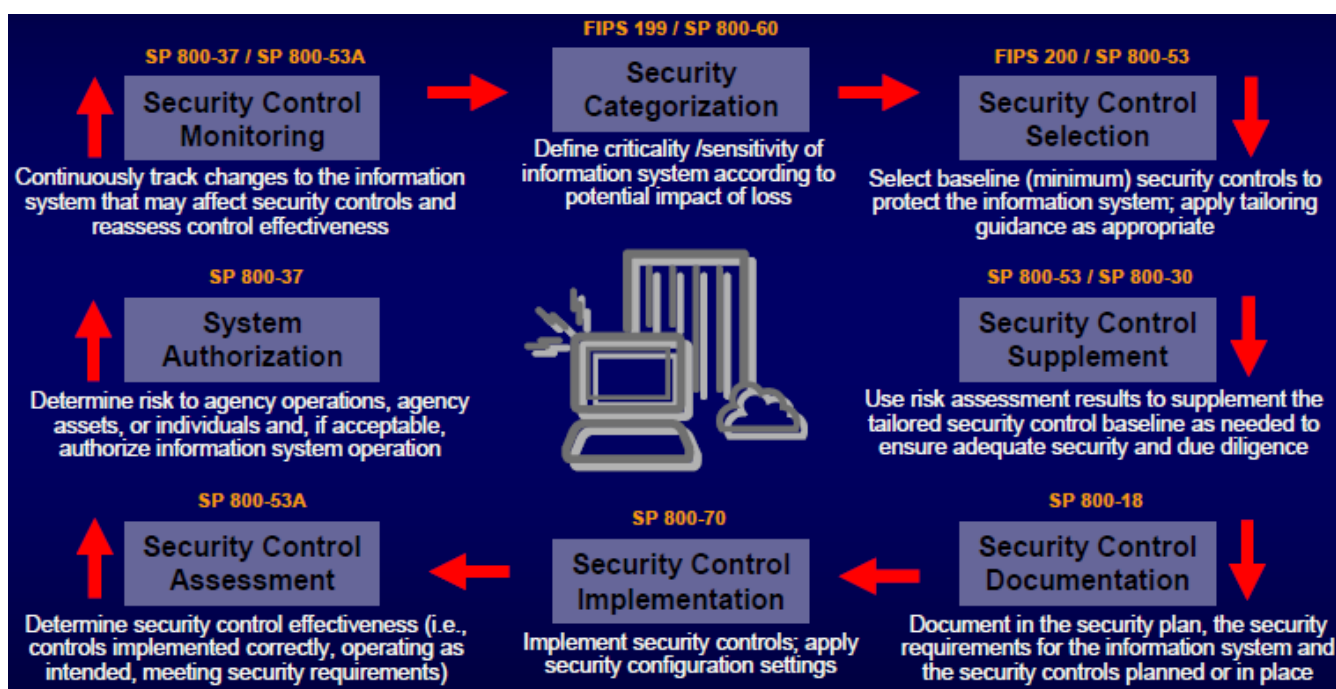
FIPS 199 / SP 800-60

SP 800-37 / SP 800-53A

Security Control Monitoring

Continuously track changes to the information system that may affect security controls and reassess control effectiveness

Security Categorization

Define criticality /sensitivity of information system according to potential impact of loss

FIPS 200 / SP 800-53

Security Control Selection

Select baseline (minimum) security controls to protect the information system; apply tailoring guidance as appropriate

SP 800-37

System Authorization

Determine risk to agency operations, agency assets, or individuals and, if acceptable, authorize information system operation

SP 800-53 / SP 800-30

Security Control Supplement

Use risk assessment results to supplement the tailored security control baseline as needed to ensure adequate security and due diligence

SP 800-53A

Security Control Assessment

Determine security control effectiveness (i.e., controls implemented correctly, operating as intended, meeting security requirements)

SP 800-70

Security Control Implementation

Implement security controls; apply security configuration settings

SP 800-18

Security Control Documentation

Document in the security plan, the security requirements for the information system and the security controls planned or in place